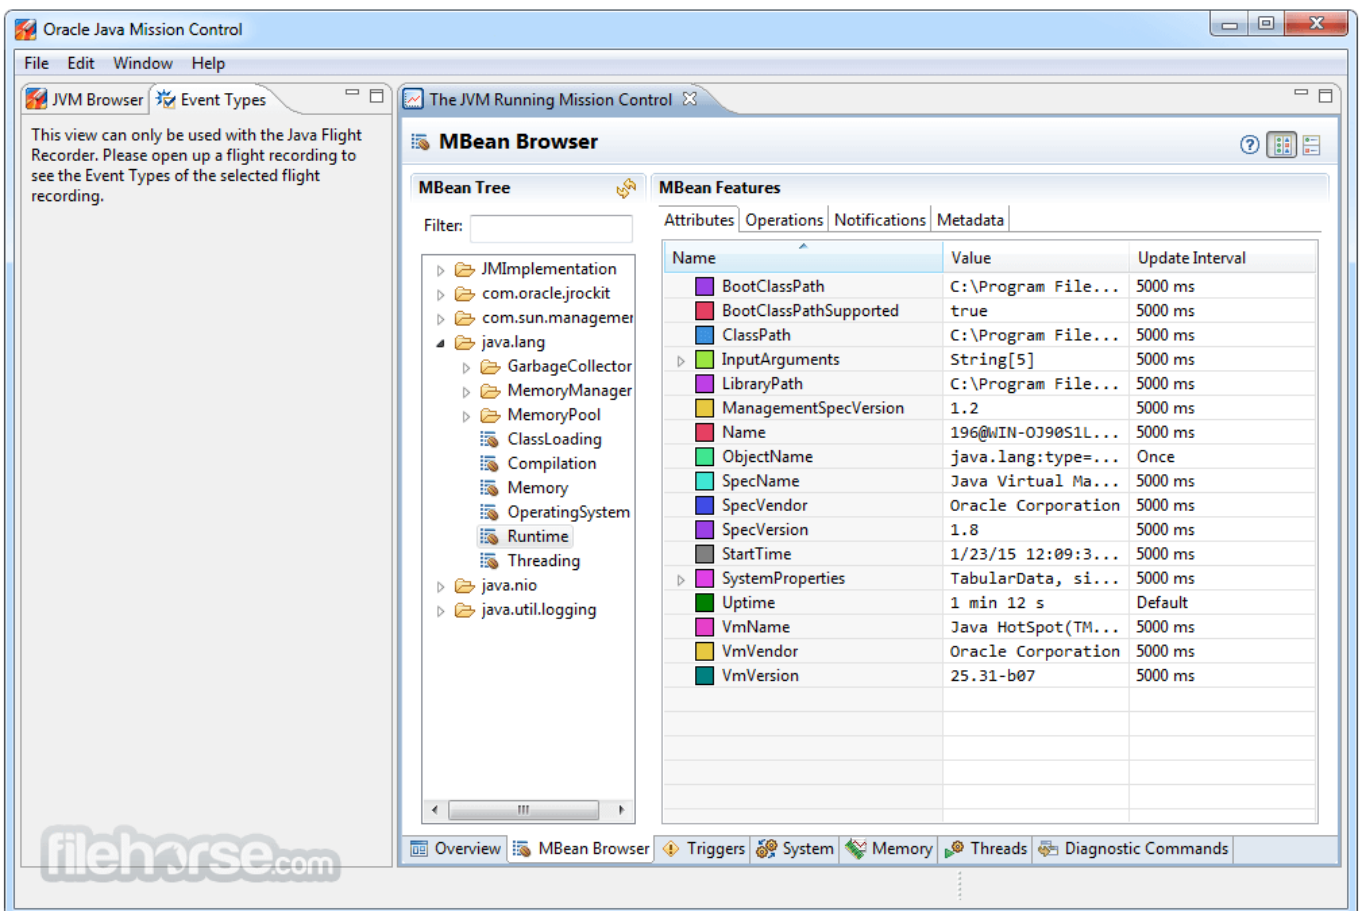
Oracle Java Mission Control

File Edit Window Help

JVM Browser | Event Types

This view can only be used with the Java Flight Recorder. Please open up a flight recording to see the Event Types of the selected flight recording.

The JVM Running Mission Control

MBean Browser

MBean Tree

Filter:

JMImplementation
com.oracle.jrockit
com.sun.managemer
java.lang
GarbageCollector
MemoryManager
MemoryPool
ClassLoading
Compilation
Memory
OperatingSystem
Runtime
Threading
java.nio
java.util.logging

MBean Features

Attributes | Operations | Notifications | Metadata

| Name | Value | Update Interval |
|---|---|---|
| BootClassPath | C:\Program File... | 5000 ms |
| BootClassPathSupported | true | 5000 ms |
| ClassPath | C:\Program File... | 5000 ms |
| InputArguments | String[5] | 5000 ms |
| LibraryPath | C:\Program File... | 5000 ms |
| ManagementSpecVersion | 1.2 | 5000 ms |
| Name | 196@WIN-OJ90S1L... | 5000 ms |
| ObjectName | java.lang:type=... | Once |
| SpecName | Java Virtual Ma... | 5000 ms |
| SpecVendor | Oracle Corporation | 5000 ms |
| SpecVersion | 1.8 | 5000 ms |
| StartTime | 1/23/15 12:09:3... | 5000 ms |
| SystemProperties | TabularData, si... | 5000 ms |
| Uptime | 1 min 12 s | Default |
| VmName | Java HotSpot(TM... | 5000 ms |
| VmVendor | Oracle Corporation | 5000 ms |
| VmVersion | 25.31-b07 | 5000 ms |

Overview | MBean Browser | Triggers | System | Memory | Threads | Diagnostic Commands

filehorse.com